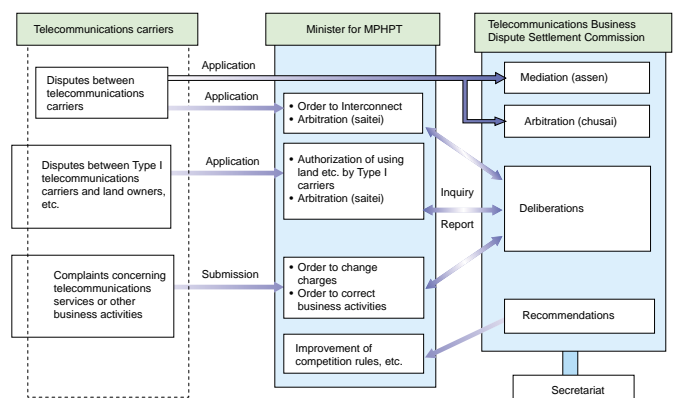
Telecommunications carriers

Minister for MPHPT

Telecommunications Business Dispute Settlement Commission

Disputes between telecommunications carriers

Application

Application

Mediation (assen)

Arbitration (chusai)

• Order to Interconnect
• Arbitration (saitei)

Disputes between Type I telecommunications carriers and land owners, etc.

Application

• Authorization of using land etc. by Type I carriers
• Arbitration (saitei)

Inquiry

Report

Deliberations

Complaints concerning telecommunications services or other business activities

Submission

• Order to change charges
• Order to correct business activities

Recommendations

Improvement of competition rules, etc.

Secretariat